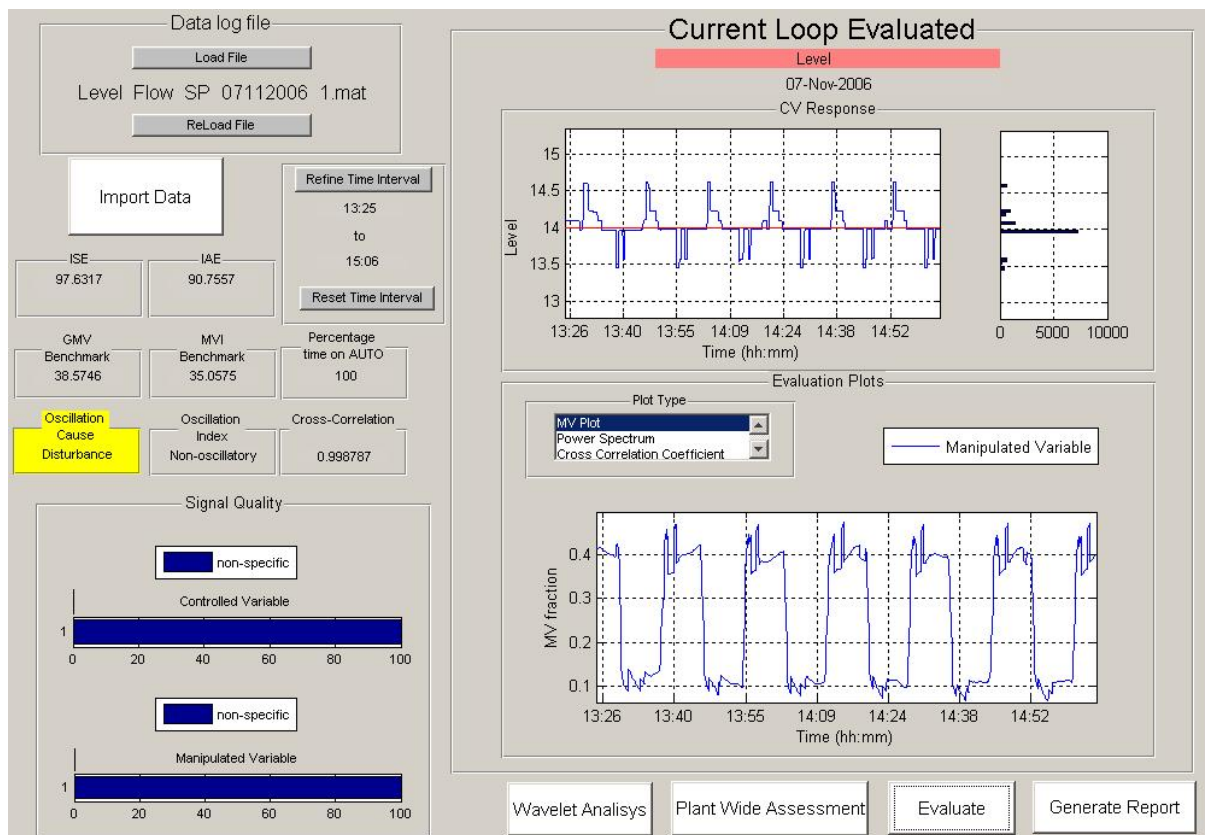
Data log file

Load File

Level Flow SP 07112006 1.mat

ReLoad File

Import Data

Refine Time Interval

13:25

to

15:06

Reset Time Interval

ISE
97.6317

IAE
90.7557

GMV Benchmark
38.5746

MVI Benchmark
35.0575

Percentage time on AUTO
100

Oscillation Cause
Disturbance

Oscillation Index
Non-oscillatory

Cross-Correlation
0.998787

Signal Quality

non-specific

Controlled Variable

1

0 20 40 60 80 100

non-specific

Manipulated Variable

1

0 20 40 60 80 100

Current Loop Evaluated

Level

07-Nov-2006

CV Response

15
14.5
14
13.5
13

Level

13:26 13:40 13:55 14:09 14:24 14:38 14:52

Time (hh:mm)

0 5000 10000

Evaluation Plots

Plot Type

MV Plot
Power Spectrum
Cross Correlation Coefficient

Manipulated Variable

0.4
0.3
0.2
0.1

MV fraction

13:26 13:40 13:55 14:09 14:24 14:38 14:52

Time (hh:mm)

Wavelet Analisys

Plant Wide Assessment

Evaluate

Generate Report